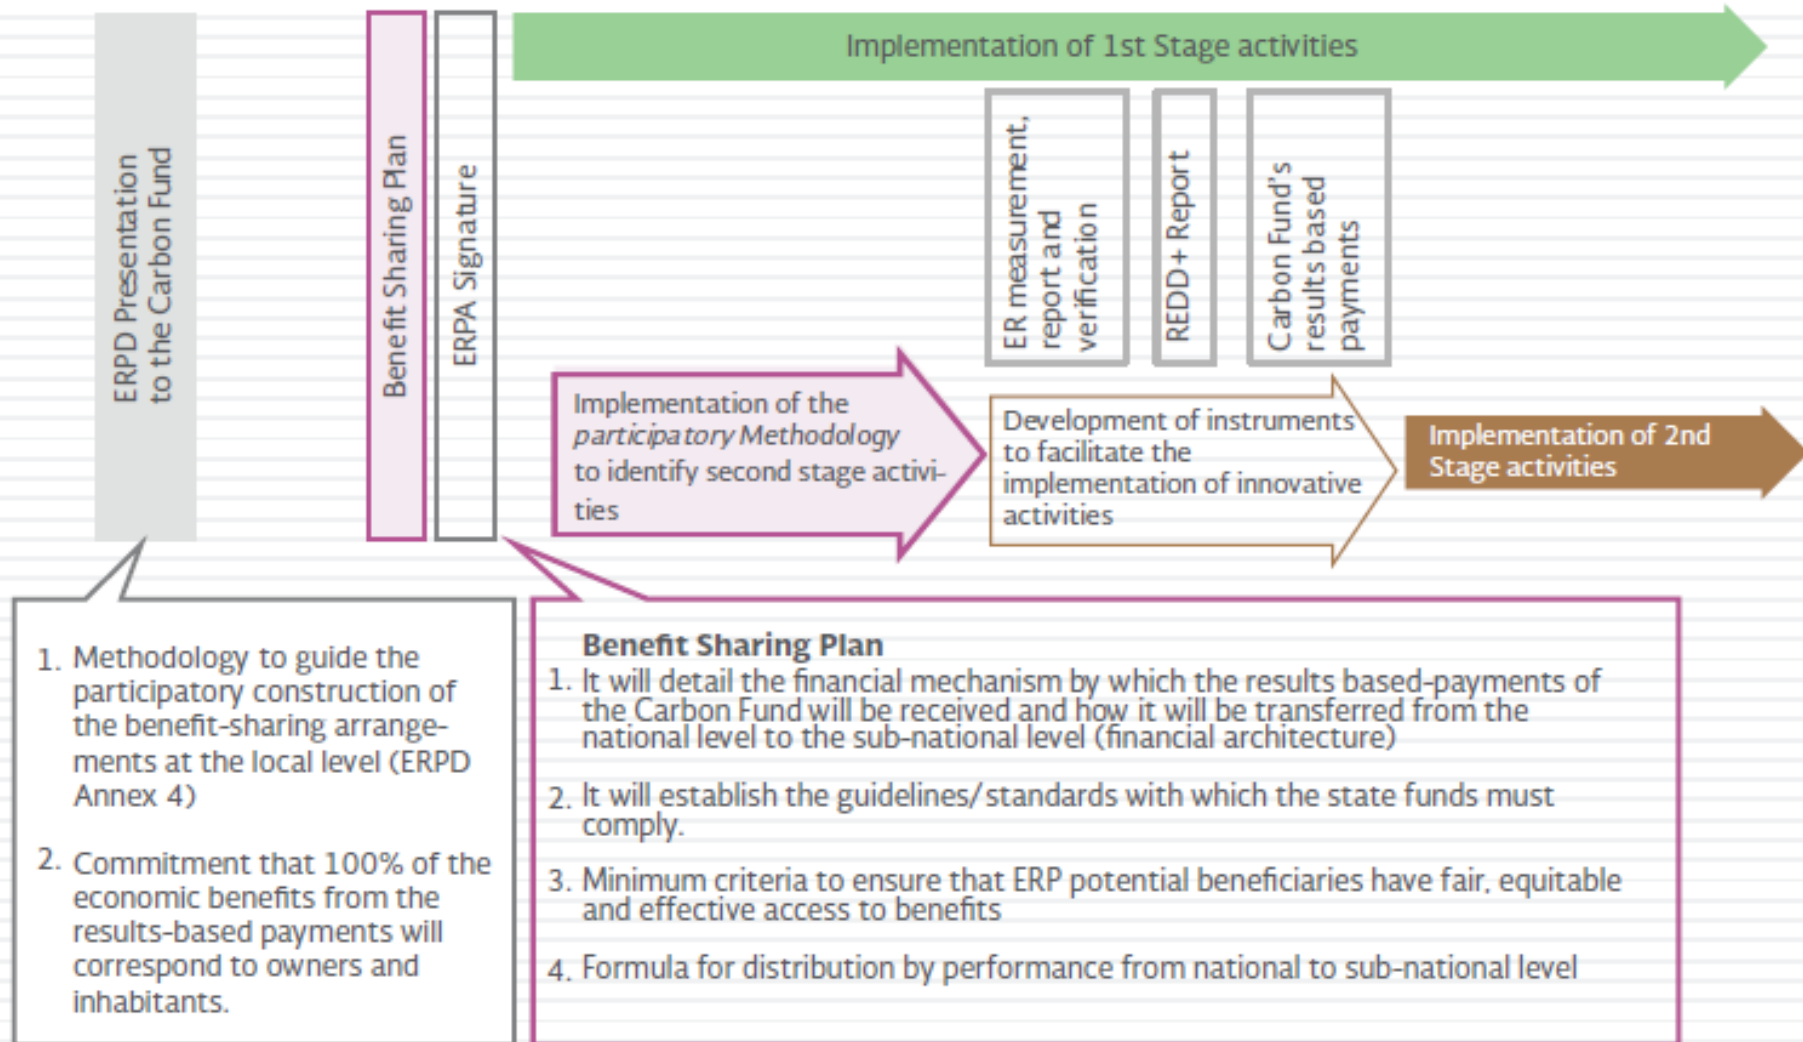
ERPD Presentation to the Carbon Fund

Benefit Sharing Plan

ERPA Signature

Implementation of 1st Stage activities

ER measurement, report and verification

REDD+ Report

Carbon Fund's results based payments

Implementation of the *participatory Methodology* to identify second stage activities

Development of instruments to facilitate the implementation of innovative activities

Implementation of 2nd Stage activities

1. Methodology to guide the participatory construction of the benefit-sharing arrangements at the local level (ERPD Annex 4)

2. Commitment that 100% of the economic benefits from the results-based payments will correspond to owners and inhabitants.

**Benefit Sharing Plan**

1. It will detail the financial mechanism by which the results based-payments of the Carbon Fund will be received and how it will be transferred from the national level to the sub-national level (financial architecture)

2. It will establish the guidelines/ standards with which the state funds must comply.

3. Minimum criteria to ensure that ERP potential beneficiaries have fair, equitable and effective access to benefits

4. Formula for distribution by performance from national to sub-national level